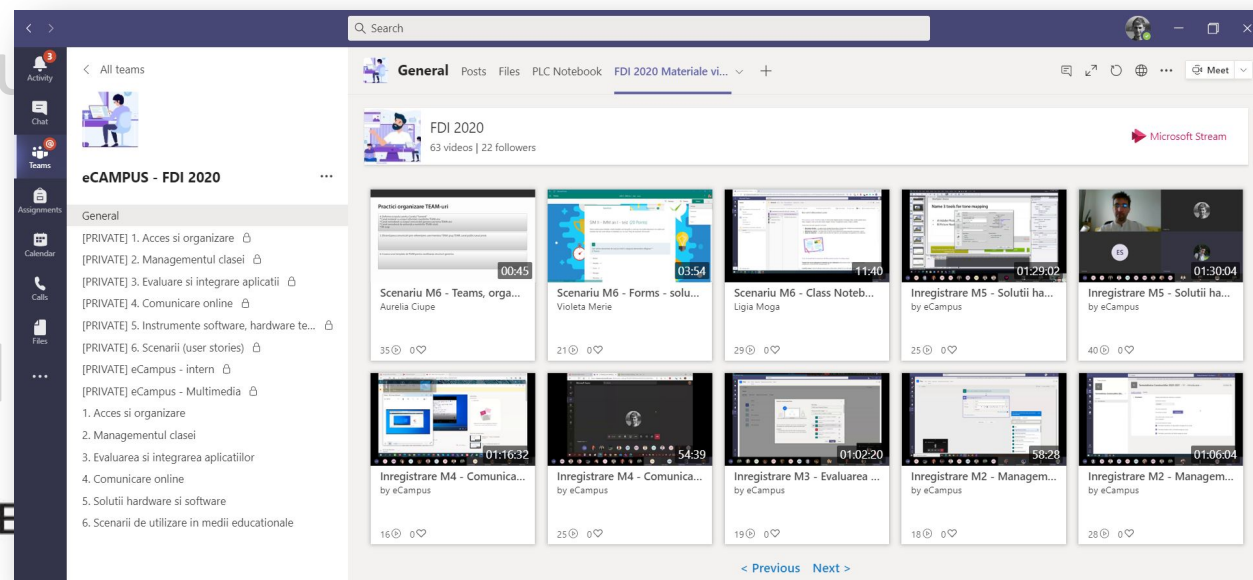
Search

3 Activity
Chat
Teams
Assignments
Calendar
Calls
Files
...

< All teams

eCAMPUS - FDI 2020 ...

General
[PRIVATE] 1. Acces si organizare
[PRIVATE] 2. Managementul clasei
[PRIVATE] 3. Evaluare si integrare aplicatii
[PRIVATE] 4. Comunicare online
[PRIVATE] 5. Instrumente software, hardware te...
[PRIVATE] 6. Scenarii (user stories)
[PRIVATE] eCampus - intern
[PRIVATE] eCampus - Multimedia
1. Acces si organizare
2. Managementul clasei
3. Evaluarea si integrarea aplicatiilor
4. Comunicare online
5. Solutii hardware si software
6. Scenarii de utilizare in medii educationale

General Posts Files PLC Notebook FDI 2020 Materiale vi... +

Meet

FDI 2020
63 videos | 22 followers

Microsoft Stream

Practici organizare TEAM-uri
00:45
Scenariu M6 - Teams, orga...
Aurelia Ciupe
35 0

03:54
Scenariu M6 - Forms - solu...
Violeta Merie
21 0

11:40
Scenariu M6 - Class Noteb...
Ligia Moga
29 0

01:29:02
Inregistrare M5 - Solutii ha...
by eCampus
25 0

01:30:04
Inregistrare M5 - Solutii ha...
by eCampus
40 0

01:16:32
Inregistrare M4 - Comunica...
by eCampus
16 0

54:39
Inregistrare M4 - Comunica...
by eCampus
25 0

01:02:20
Inregistrare M3 - Evaluarea ...
by eCampus
19 0

58:28
Inregistrare M2 - Managem...
by eCampus
18 0

01:06:04
Inregistrare M2 - Managem...
by eCampus
28 0

< Previous Next >